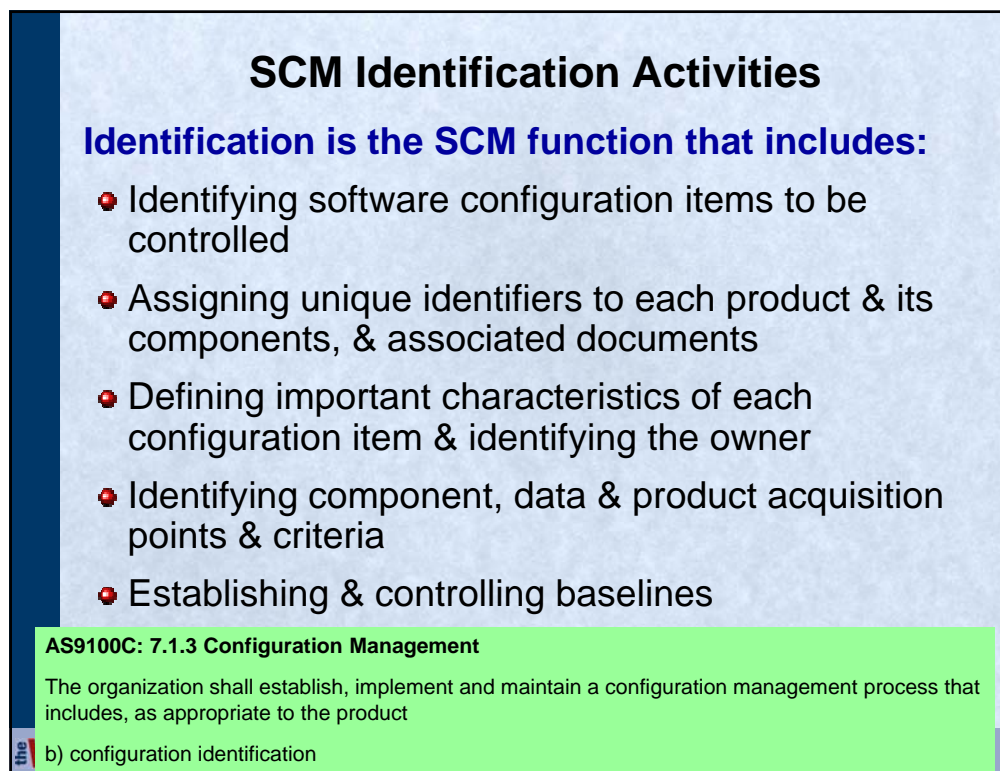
SCM Identification Activities

Identification is the SCM function that includes:

Identifying software configuration items to be controlled

Assigning unique identifiers to each product & its components, & associated documents

Defining important characteristics of each configuration item & identifying the owner

Identifying component, data & product acquisition points & criteria

Establishing & controlling baselines

AS9100C: 7.1.3 Configuration Management

The organization shall establish, implement and maintain a configuration management process that includes, as appropriate to the product

b) configuration identification

the